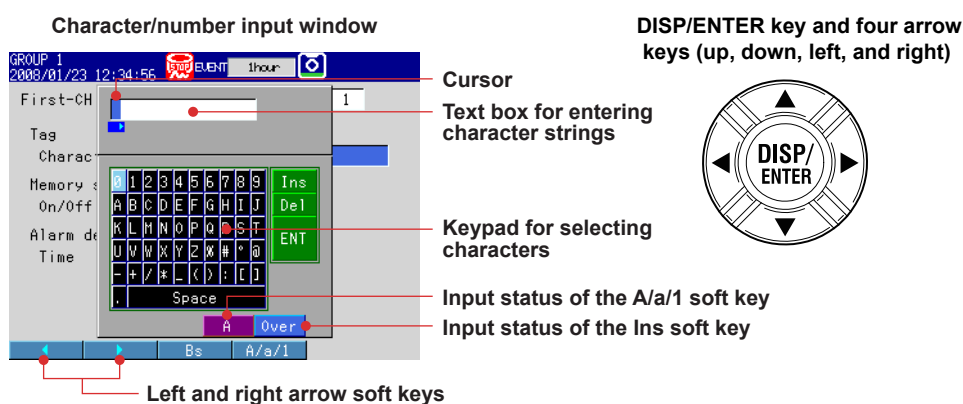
Character/number input window

GROUP 1
2008/01/23 12:34:56
STOP EVENT 1hour

First-CH
1
Tag
Charac
Memory s
On/Off
Alarm de
Time

0 1 2 3 4 5 6 7 8 9 Ins
A B C D E F G H I J Del
K L M N O P Q R S T ENT
U V W X Y Z # * ° @
- + / \* \_ ( ) : [ ]
. Space
A Over
Bs A/a/1

Cursor

Text box for entering character strings

Keypad for selecting characters

Input status of the A/a/1 soft key

Input status of the Ins soft key

Left and right arrow soft keys

DISP/ENTER key and four arrow keys (up, down, left, and right)

DISP/ ENTER